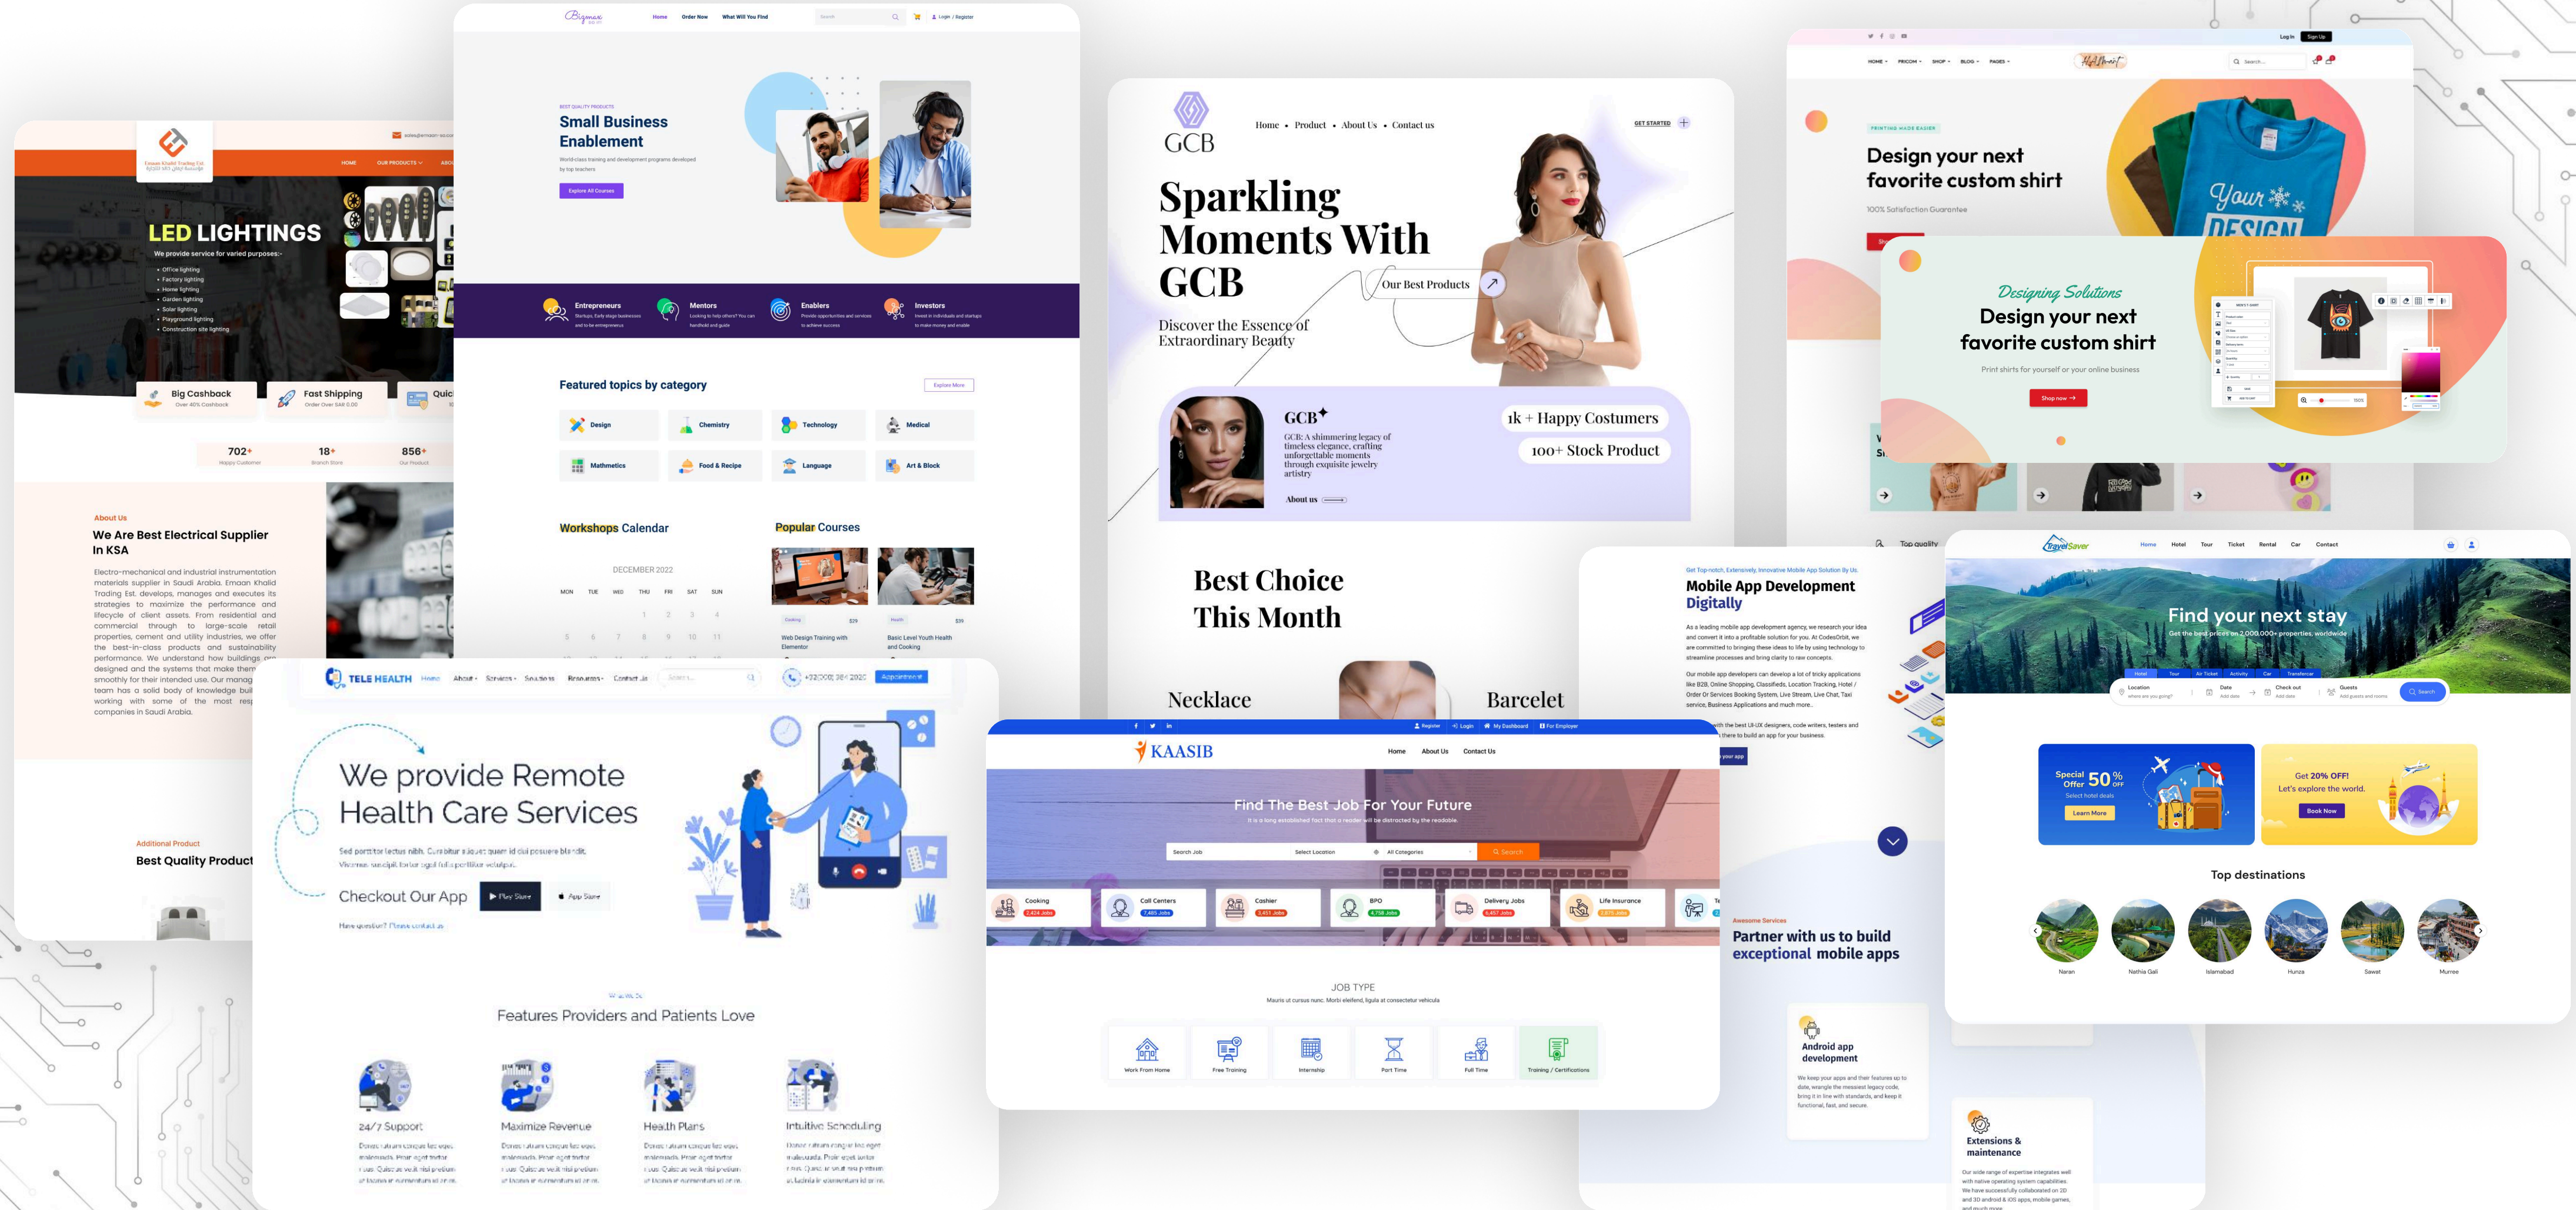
Emaan Khalid Trading Co.

HOME OUR PRODUCTS

LED LIGHTINGS

We provide service for varied purposes:-

• Office lighting
• Factory lighting
• Home lighting
• Garden lighting
• Solar lighting
• Playground lighting
• Construction site lighting

Big Cashback
Over 40% Cashback

Fast Shipping
Order Over SAR 0.00

702+
Happy Customer

18+
Branch Store

856+
Our Product

About Us

We Are Best Electrical Supplier In KSA

Electro-mechanical and industrial instrumentation materials supplier in Saudi Arabia. Emaan Khalid Trading Est. develops, manages and executes its strategies to maximize the performance and lifecycle of client assets. From residential and commercial through to large-scale retail properties, cement and utility industries, we offer the best-in-class products and sustainability performance. We understand how buildings are designed and the systems that make them work smoothly for their intended use. Our manag team has a solid body of knowledge buil working with some of the most resp companies in Saudi Arabia.

Additional Product

Best Quality Product

Home Order Now What Will You Find Search Login / Register

BEST QUALITY PRODUCTS

Small Business Enablement

World-class training and development programs developed by top teachers

Explore All Courses

Entrepreneurs
Mentors
Enablers
Investors

Featured topics by category

Explore More

Design
Chemistry
Technology
Medical
Mathmetics
Food & Recipe
Language
Art & Block

Workshops Calendar

DECEMBER 2022

MON TUE WED THU FRI SAT SUN

Popular Courses

Web Design Training with Elementor

Basic Level Youth Health and Cooking

GCB

Home • Product • About Us • Contact us

GET STARTED

Sparkling Moments With GCB

Our Best Products

Discover the Essence of Extraordinary Beauty

GCB

GCB: A shimmering legacy of timeless elegance, crafting unforgettable moments through exquisite jewelry artistry

About us

1k + Happy Costumers

100+ Stock Product

Best Choice This Month

Necklace

Barcelet

Log In Sign Up

HOME PRICING SHOP BLOG PAGES

Search...

PRINTING MADE EASIER

Design your next favorite custom shirt

100% Satisfaction Guarantee

Designing Solutions

Design your next favorite custom shirt

Print shirts for yourself or your online business

Shop now

Top quality

TELE HEALTH

Home About Services Solutions Resources Contact Us

Appointment

We provide Remote Health Care Services

Checkout Our App

Play Store

App Store

Features Providers and Patients Love

24/7 Support

Maximize Revenue

Health Plans

Intuitive Scheduling

Get Top-notch, Extensively Innovative Mobile App Solution By Us.

Mobile App Development Digitally

Awesome Services

Partner with us to build exceptional mobile apps

Android app development

Extensions & maintenance

Register Login My Dashboard For Employer

KAASIB

Home About Us Contact Us

Find The Best Job For Your Future

Search Job Select Location All Categories Search

Cooking
Call Centers
Cashier
BPO
Delivery Jobs
Life Insurance

JOB TYPE

Work From Home
Free Training
Internship
Part Time
Full Time
Training / Certifications

TravelSaver

Home Hotel Tour Ticket Rental Car Contact

Find your next stay

Get the best prices on 2,000,000+ properties, worldwide

Location Date Check out Guests Search

Special Offer 50% OFF
Learn More

Get 20% OFF!
Let's explore the world.
Book Now

Top destinations

Naran
Nathia Gali
Islamabad
Hunza
Sawat
Murree